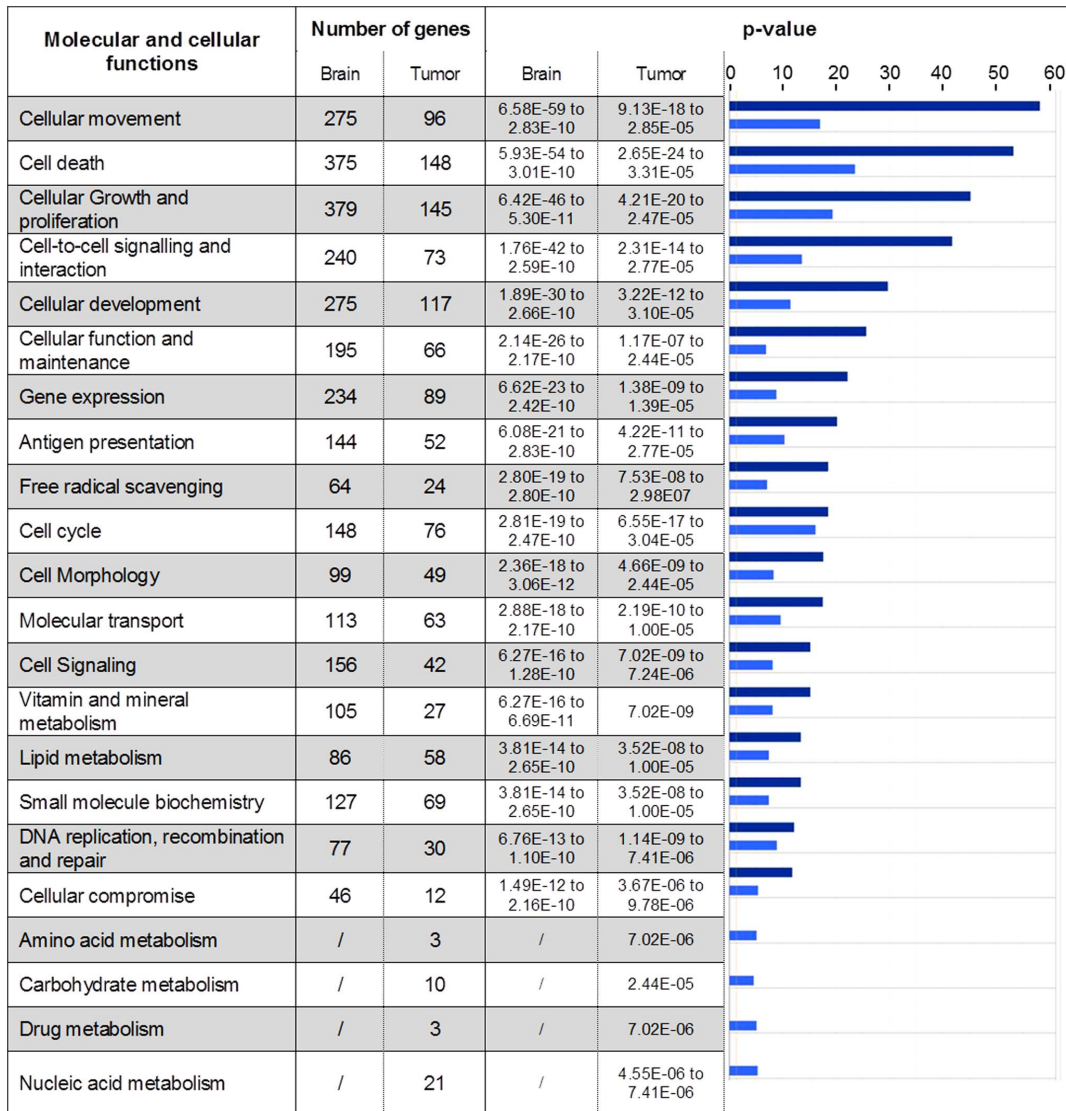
| Molecular and cellular functions | Number of genes | | p-value | | |
|---|---|---|---|---|---|
| | Brain | Tumor | Brain | Tumor | 0 10 20 30 40 50 60 |
| Cellular movement | 275 | 96 | 6.58E-59 to 2.83E-10 | 9.13E-18 to 2.85E-05 | |
| Cell death | 375 | 148 | 5.93E-54 to 3.01E-10 | 2.65E-24 to 3.31E-05 | |
| Cellular Growth and proliferation | 379 | 145 | 6.42E-46 to 5.30E-11 | 4.21E-20 to 2.47E-05 | |
| Cell-to-cell signalling and interaction | 240 | 73 | 1.76E-42 to 2.59E-10 | 2.31E-14 to 2.77E-05 | |
| Cellular development | 275 | 117 | 1.89E-30 to 2.66E-10 | 3.22E-12 to 3.10E-05 | |
| Cellular function and maintenance | 195 | 66 | 2.14E-26 to 2.17E-10 | 1.17E-07 to 2.44E-05 | |
| Gene expression | 234 | 89 | 6.62E-23 to 2.42E-10 | 1.38E-09 to 1.39E-05 | |
| Antigen presentation | 144 | 52 | 6.08E-21 to 2.83E-10 | 4.22E-11 to 2.77E-05 | |
| Free radical scavenging | 64 | 24 | 2.80E-19 to 2.80E-10 | 7.53E-08 to 2.98E07 | |
| Cell cycle | 148 | 76 | 2.81E-19 to 2.47E-10 | 6.55E-17 to 3.04E-05 | |
| Cell Morphology | 99 | 49 | 2.36E-18 to 3.06E-12 | 4.66E-09 to 2.44E-05 | |
| Molecular transport | 113 | 63 | 2.88E-18 to 2.17E-10 | 2.19E-10 to 1.00E-05 | |
| Cell Signaling | 156 | 42 | 6.27E-16 to 1.28E-10 | 7.02E-09 to 7.24E-06 | |
| Vitamin and mineral metabolism | 105 | 27 | 6.27E-16 to 6.69E-11 | 7.02E-09 | |
| Lipid metabolism | 86 | 58 | 3.81E-14 to 2.65E-10 | 3.52E-08 to 1.00E-05 | |
| Small molecule biochemistry | 127 | 69 | 3.81E-14 to 2.65E-10 | 3.52E-08 to 1.00E-05 | |
| DNA replication, recombination and repair | 77 | 30 | 6.76E-13 to 1.10E-10 | 1.14E-09 to 7.41E-06 | |
| Cellular compromise | 46 | 12 | 1.49E-12 to 2.16E-10 | 3.67E-06 to 9.78E-06 | |
| Amino acid metabolism | / | 3 | / | 7.02E-06 | |
| Carbohydrate metabolism | / | 10 | / | 2.44E-05 | |
| Drug metabolism | / | 3 | / | 7.02E-06 | |
| Nucleic acid metabolism | / | 21 | / | 4.55E-06 to 7.41E-06 | |